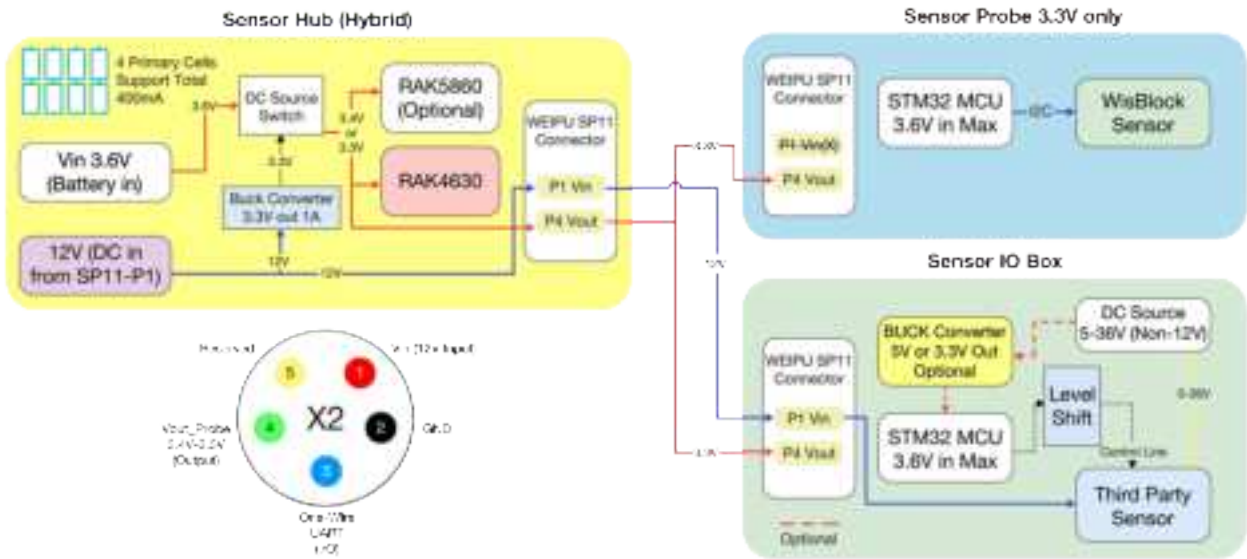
Sensor Hub (Hybrid)

4 Primary Cells Support Total 400mA

3.6V

DC Source Switch

3.3V

3.6V or 3.3V

RAK5860 (Optional)

RAK4630

Vin 3.6V (Battery in)

Buck Converter 3.3V out 1A

12V (DC in from SP11-P1)

12V

12V

WEIPU SP11 Connector

P1 Vin

P4 Vout

Sensor Probe 3.3V only

WEIPU SP11 Connector

P1 Vin(X)

P4 Vout

STM32 MCU 3.6V in Max

I2C

WisBlock Sensor

Sensor IO Box

12V

WEIPU SP11 Connector

P1 Vin

P4 Vout

BUCK Converter 5V or 3.3V Out Optional

DC Source 5-36V (Non-12V)

Level Shift

STM32 MCU 3.6V in Max

5-36V

Control Line

Third Party Sensor

Optional

X2

Reserved

Vin (12v Input)

GND

Vout_Probe 3.3V-3.6V (Output)

One-Wire UART I2C

5

1

2

4

3